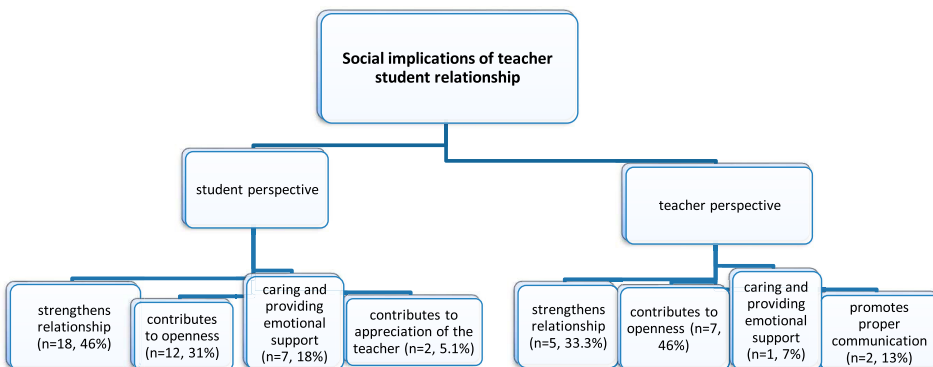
Social implications of teacher student relationship

student perspective

strengthens relationship (n=18, 46%)

contributes to openness (n=12, 31%)

caring and providing emotional support (n=7, 18%)

contributes to appreciation of the teacher (n=2, 5.1%)

teacher perspective

strengthens relationship (n=5, 33.3%)

contributes to openness (n=7, 46%)

caring and providing emotional support (n=1, 7%)

promotes proper communication (n=2, 13%)